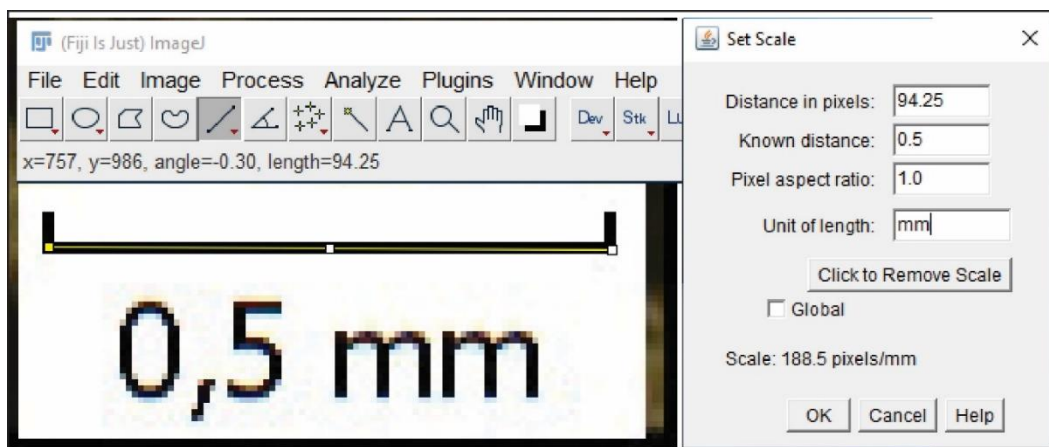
(Fiji Is Just) ImageJ

File Edit Image Process Analyze Plugins Window Help

Dev Stk Lu

x=757, y=986, angle=-0.30, length=94.25

0,5 mm

Set Scale

Distance in pixels: 94.25

Known distance: 0.5

Pixel aspect ratio: 1.0

Unit of length: mm

Click to Remove Scale

Global

Scale: 188.5 pixels/mm

OK Cancel Help